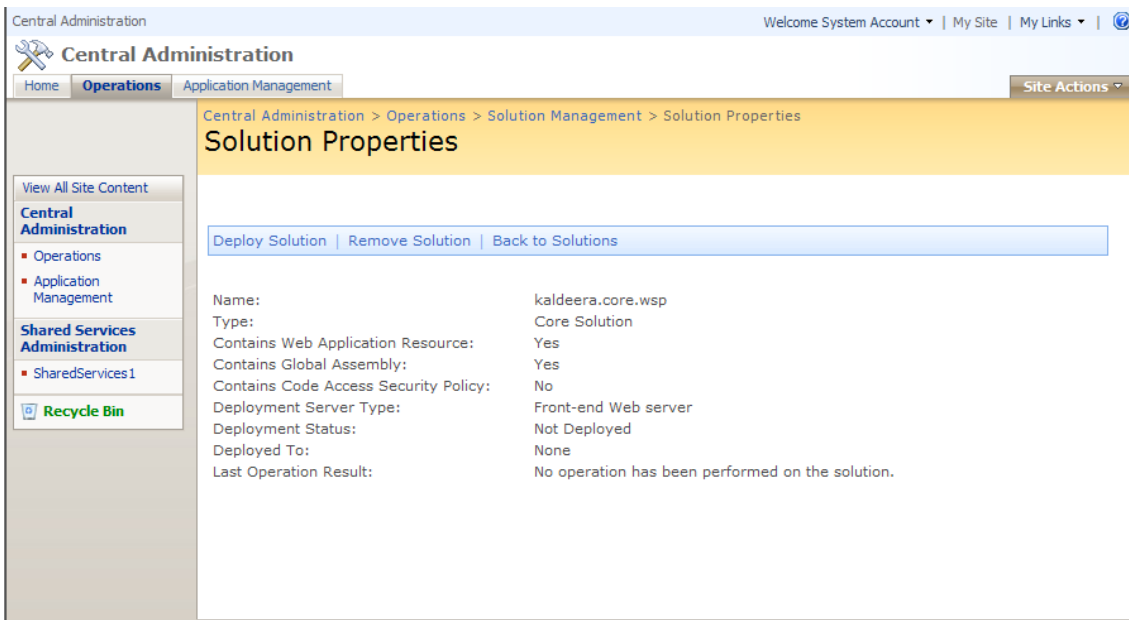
Central Administration

Welcome System Account ▾ | My Site | My Links ▾ |

Central Administration

Home | Operations | Application Management

Site Actions ▾

Central Administration > Operations > Solution Management > Solution Properties

Solution Properties

View All Site Content

Central Administration

- Operations
- Application Management

Shared Services Administration

- SharedServices1

Recycle Bin

Deploy Solution | Remove Solution | Back to Solutions

| | |
|---|---|
| Name: | kaldeera.core.wsp |
| Type: | Core Solution |
| Contains Web Application Resource: | Yes |
| Contains Global Assembly: | Yes |
| Contains Code Access Security Policy: | No |
| Deployment Server Type: | Front-end Web server |
| Deployment Status: | Not Deployed |
| Deployed To: | None |
| Last Operation Result: | No operation has been performed on the solution. |